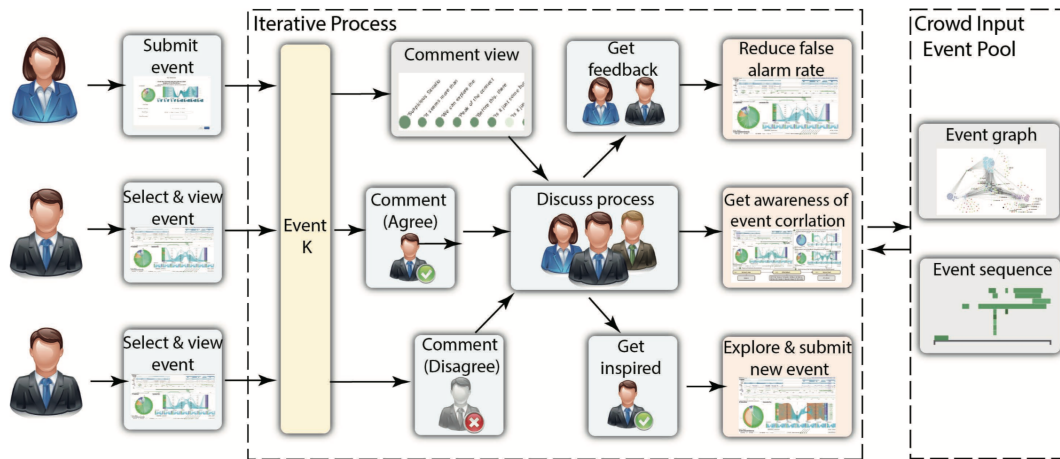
Iterative Process

Crowd Input Event Pool

Submit event

Select & view event

Select & view event

Event K

Comment view

Get feedback

Reduce false alarm rate

Comment (Agree)

Discuss process

Get awareness of event corrlation

Comment (Disagree)

Get inspired

Explore & submit new event

Event graph

Event sequence